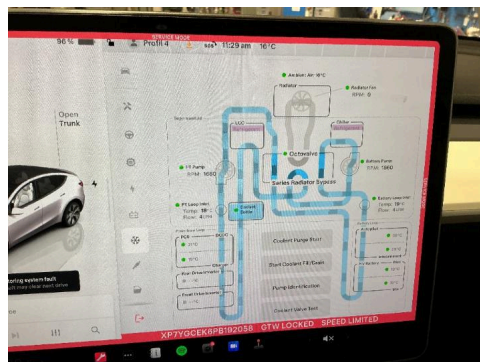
SERVICE MODE

96 %

Profil 4

11:29 am

16°C

Open Trunk

Ambient Air: 16°C

Radiator

Radiator Fan

PT Pump

RPM: 1600

LCC

Chiller

Octovalve

Series Radiator Bypass

Battery Pump

RPM: 1600

PT Loop Inlet

Temp: 18°C

Coolant Bypass

Battery Loop Inlet

Temp: 18°C

PCS

Coolant Purge Start

Start Coolant Fill/Drain

Rear Drive Inverter

Pump Identification

Front Drive Inverter

Coolant Valve Test

itoring system fault

XP7YGCEK8PB192058

GTW LOCKED

SPEED LIMITED